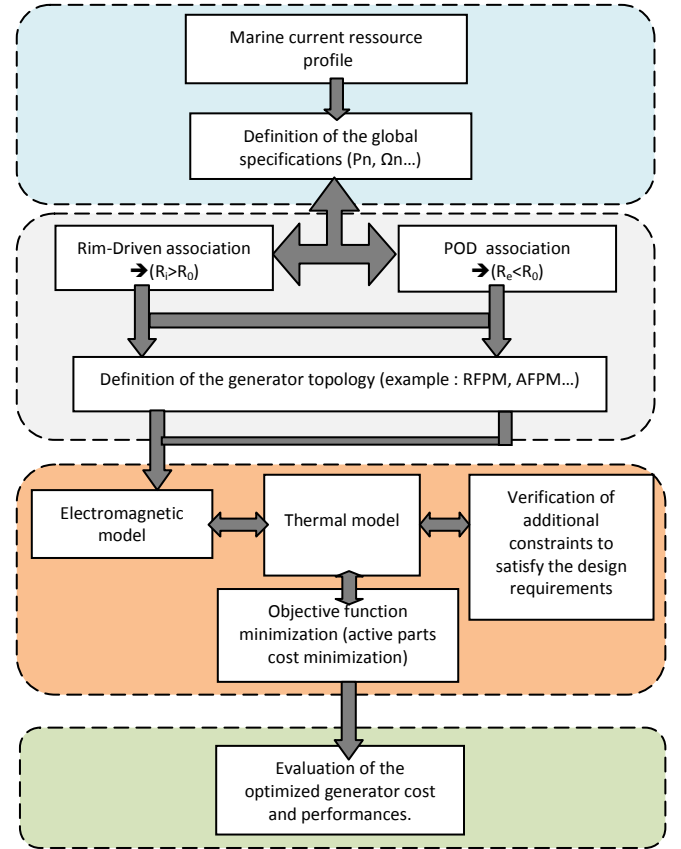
Marine current ressource profile

Definition of the global specifications (Pn, Ωn…)

Rim-Driven association ➔($R_i$>$R_0$)

POD association ➔($R_e$<$R_0$)

Definition of the generator topology (example : RFPM, AFPM…)

Electromagnetic model

Thermal model

Verification of additional constraints to satisfy the design requirements

Objective function minimization (active parts cost minimization)

Evaluation of the optimized generator cost and performances.